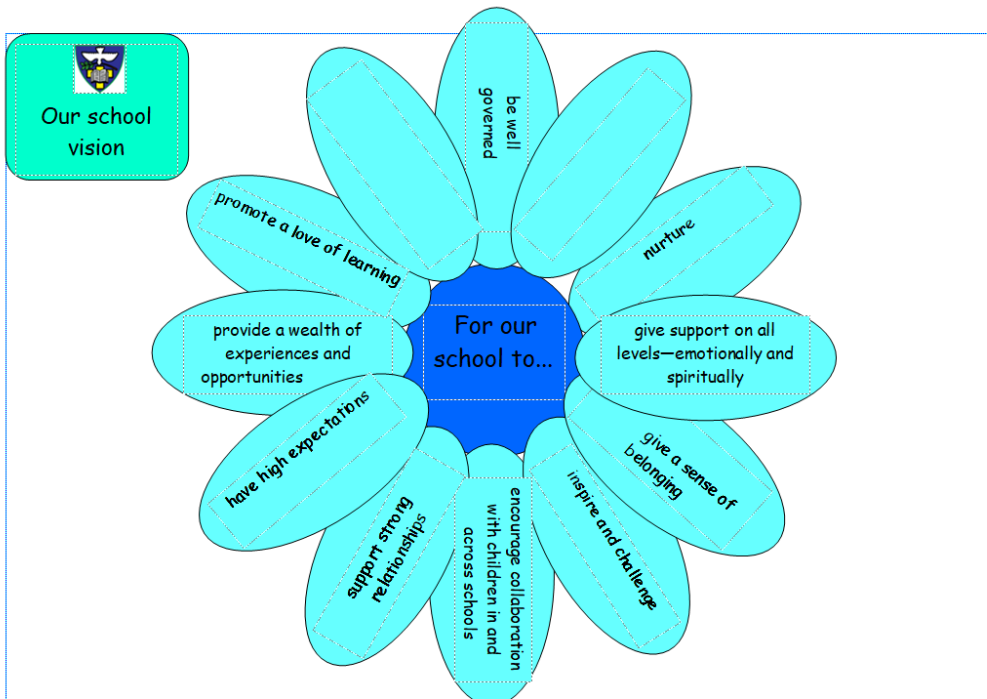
Our school vision

For our school to...

be well governed

nurture

give support on all levels—emotionally and spiritually

give a sense of belonging

inspire and challenge

encourage collaboration with children in and across schools

support strong relationships

have high expectations

provide a wealth of experiences and opportunities

promote a love of learning